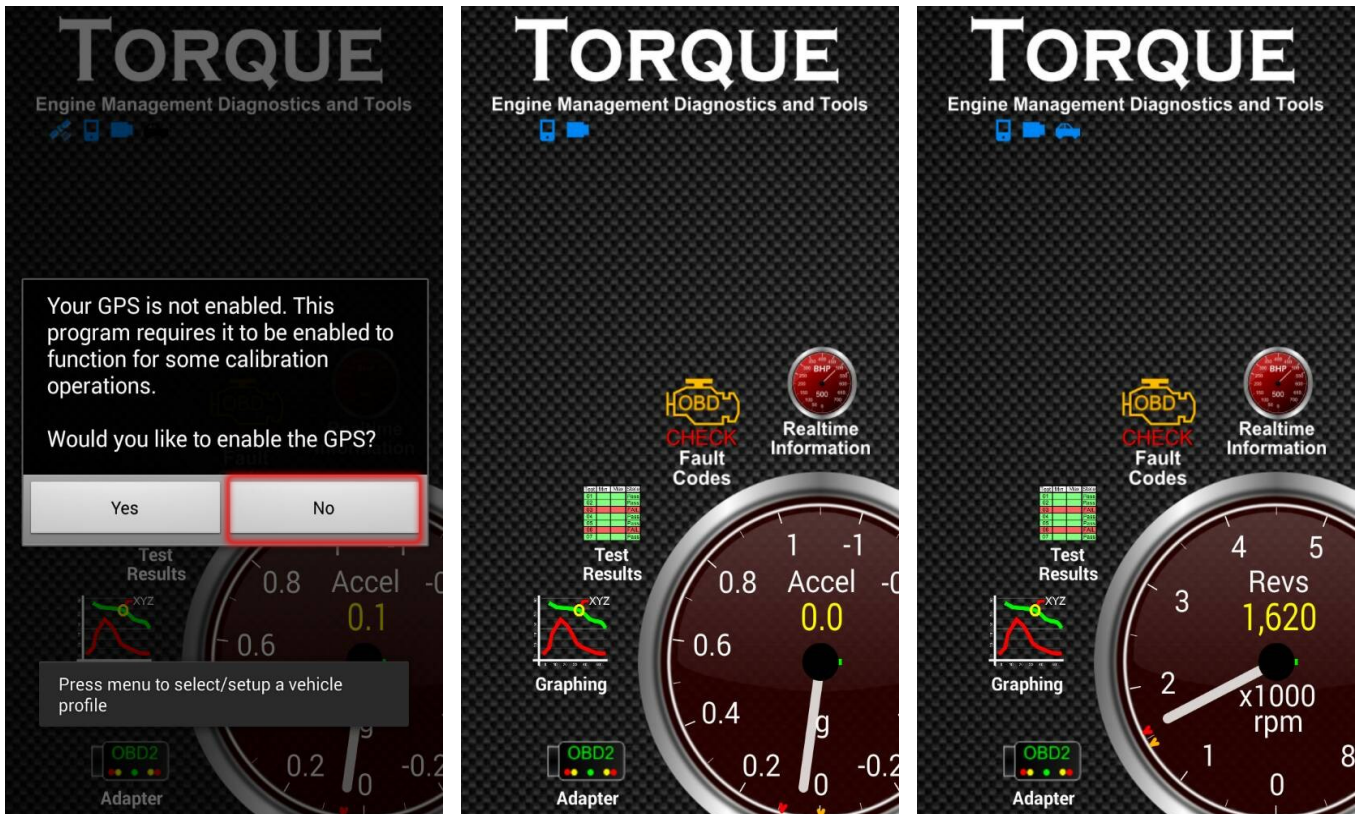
TORQUE
Engine Management Diagnostics and Tools

Your GPS is not enabled. This program requires it to be enabled to function for some calibration operations.

Would you like to enable the GPS?

Yes

No

Test Results

0.8 Accel -0
0.1
0.6

XYZ

Press menu to select/setup a vehicle profile

0.2 0 -0.2
OBD2
Adapter

TORQUE
Engine Management Diagnostics and Tools

OBD CHECK
Fault Codes

BHP 500
Realtime Information

Test Results

XYZ
Graphing

1 -1
0.8 Accel -0
0.0
0.6
0.4 g
0.2 0 -0.2

OBD2
Adapter

TORQUE
Engine Management Diagnostics and Tools

OBD CHECK
Fault Codes

BHP 500
Realtime Information

Test Results

XYZ
Graphing

4 5
3 Revs
1,620
2 x1000 rpm
1 0 8

OBD2
Adapter